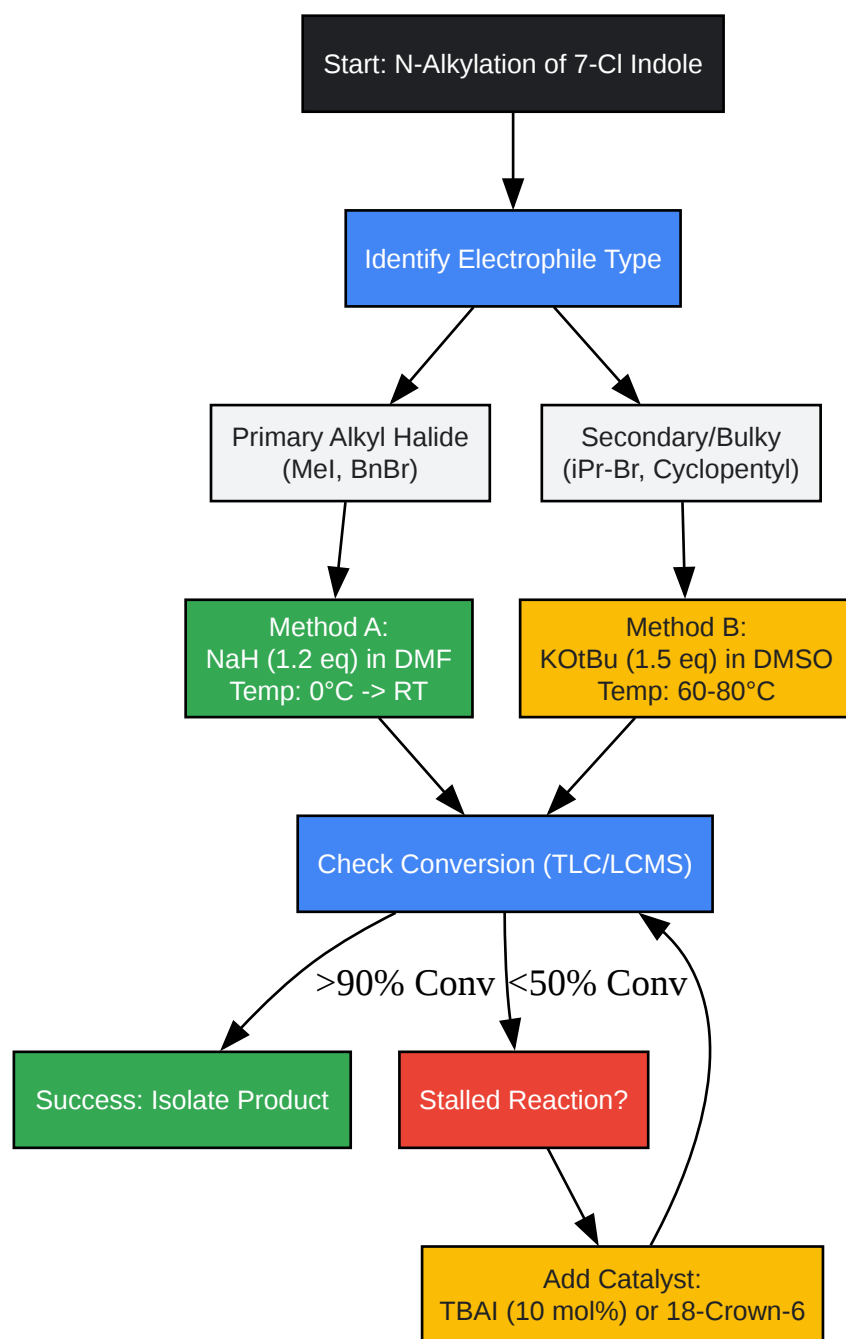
Start: N-Alkylation of 7-Cl Indole

Identify Electrophile Type

Primary Alkyl Halide (MeI, BnBr)

Secondary/Bulky (iPr-Br, Cyclopentyl)

Method A:
NaH (1.2 eq) in DMF
Temp: 0°C -> RT

Method B:
KOtBu (1.5 eq) in DMSO
Temp: 60-80°C

Check Conversion (TLC/LCMS)

>90% Conv

<50% Conv

Success: Isolate Product

Stalled Reaction?

Add Catalyst:
TBAI (10 mol%) or 18-Crown-6